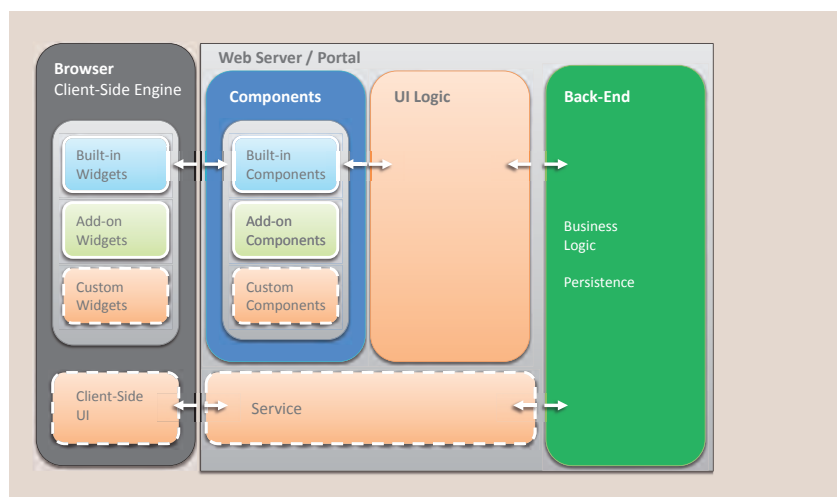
Web Server / Portal

Browser
Client-Side Engine

Built-in Widgets

Add-on Widgets

Custom Widgets

Client-Side UI

Components

Built-in Components

Add-on Components

Custom Components

UI Logic

Service

Back-End

Business Logic

Persistence